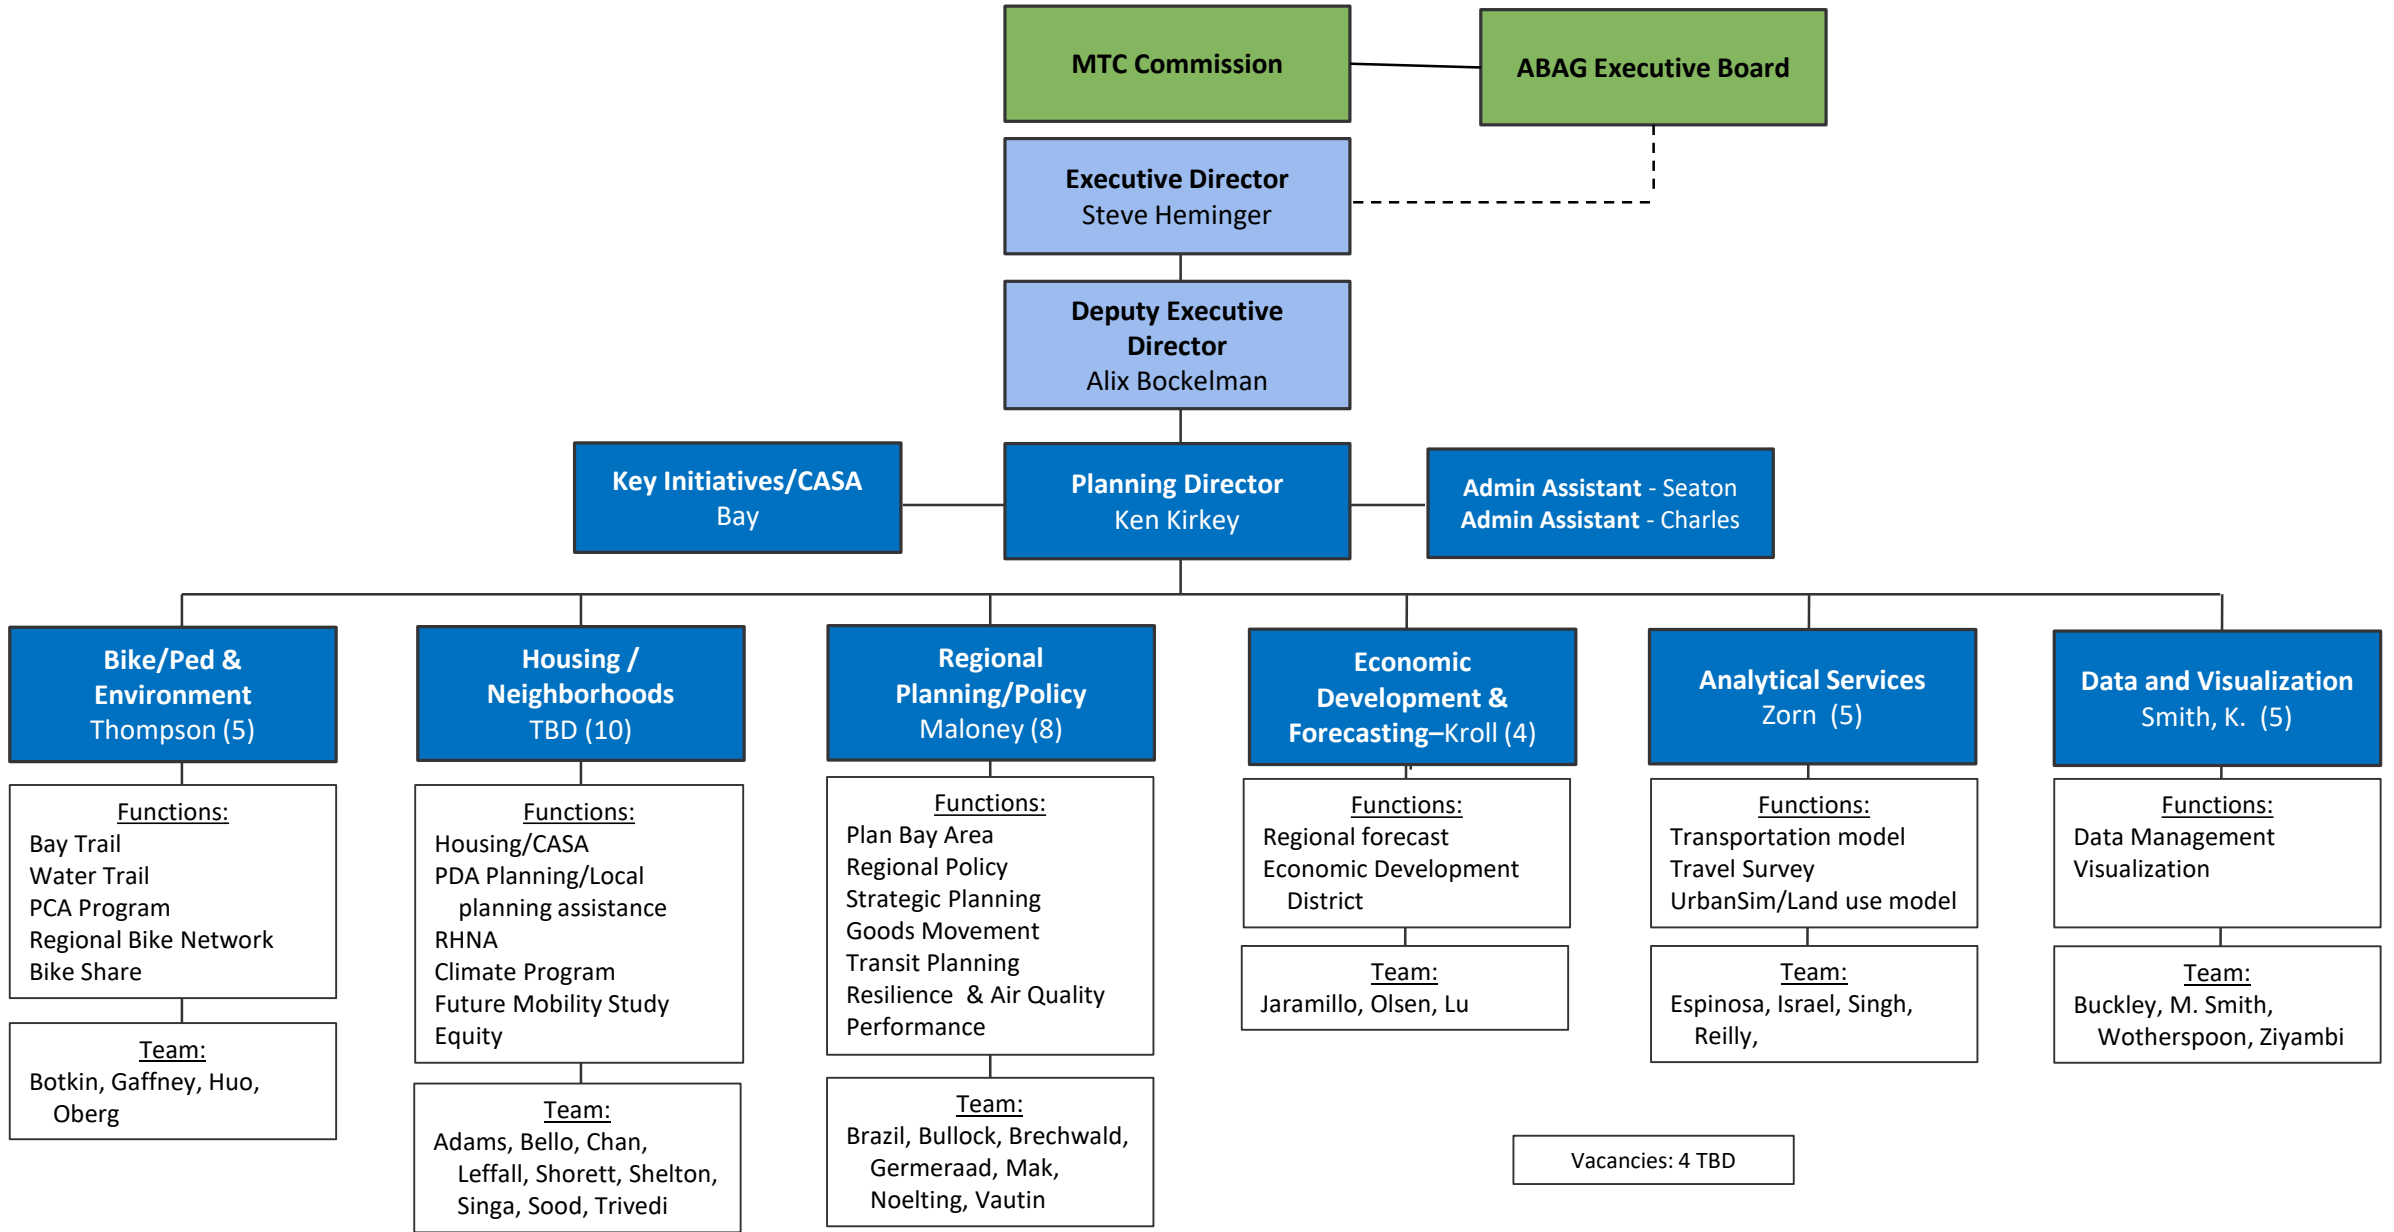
MTC Commission

ABAG Executive Board

Executive Director
Steve Heminger

Deputy Executive Director
Alix Bockelman

Key Initiatives/CASA
Bay

Planning Director
Ken Kirkey

Admin Assistant - Seaton
Admin Assistant - Charles

Bike/Ped & Environment
Thompson (5)

Functions:
Bay Trail
Water Trail
PCA Program
Regional Bike Network
Bike Share

Team:
Botkin, Gaffney, Huo, Oberg

Housing / Neighborhoods
TBD (10)

Functions:
Housing/CASA
PDA Planning/Local planning assistance
RHNA
Climate Program
Future Mobility Study
Equity

Team:
Adams, Bello, Chan, Leffall, Shorett, Shelton, Singa, Sood, Trivedi

Regional Planning/Policy
Maloney (8)

Functions:
Plan Bay Area
Regional Policy
Strategic Planning
Goods Movement
Transit Planning
Resilience & Air Quality
Performance

Team:
Brazil, Bullock, Brechwald, Germeraad, Mak, Noelting, Vautin

Economic Development & Forecasting–Kroll (4)

Functions:
Regional forecast
Economic Development District

Team:
Jaramillo, Olsen, Lu

Analytical Services
Zorn (5)

Functions:
Transportation model
Travel Survey
UrbanSim/Land use model

Team:
Espinosa, Israel, Singh, Reilly,

Data and Visualization
Smith, K. (5)

Functions:
Data Management
Visualization

Team:
Buckley, M. Smith, Wotherspoon, Ziyambi

Vacancies: 4 TBD